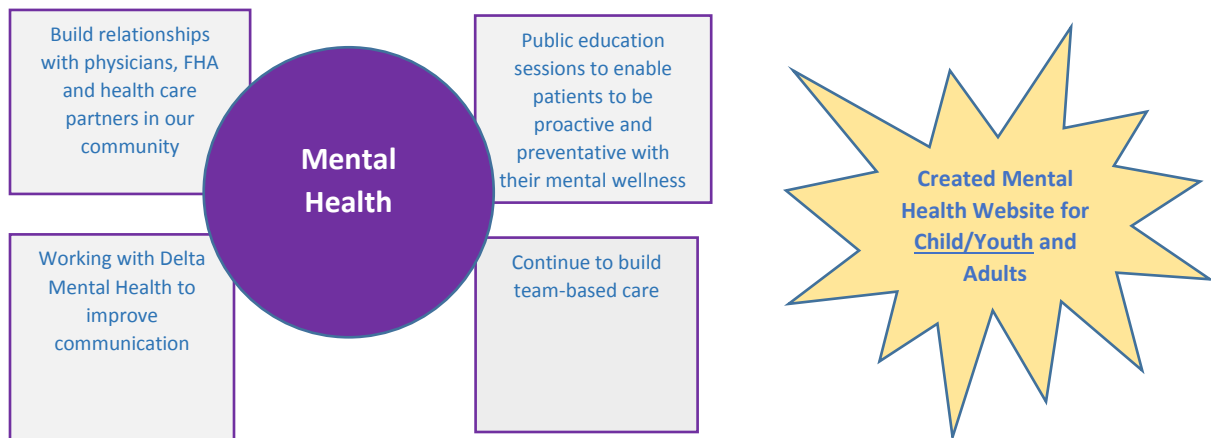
Build relationships with physicians, FHA and health care partners in our community

Public education sessions to enable patients to be proactive and preventative with their mental wellness

Mental Health

Working with Delta Mental Health to improve communication

Continue to build team-based care

Created Mental Health Website for Child/Youth and Adults